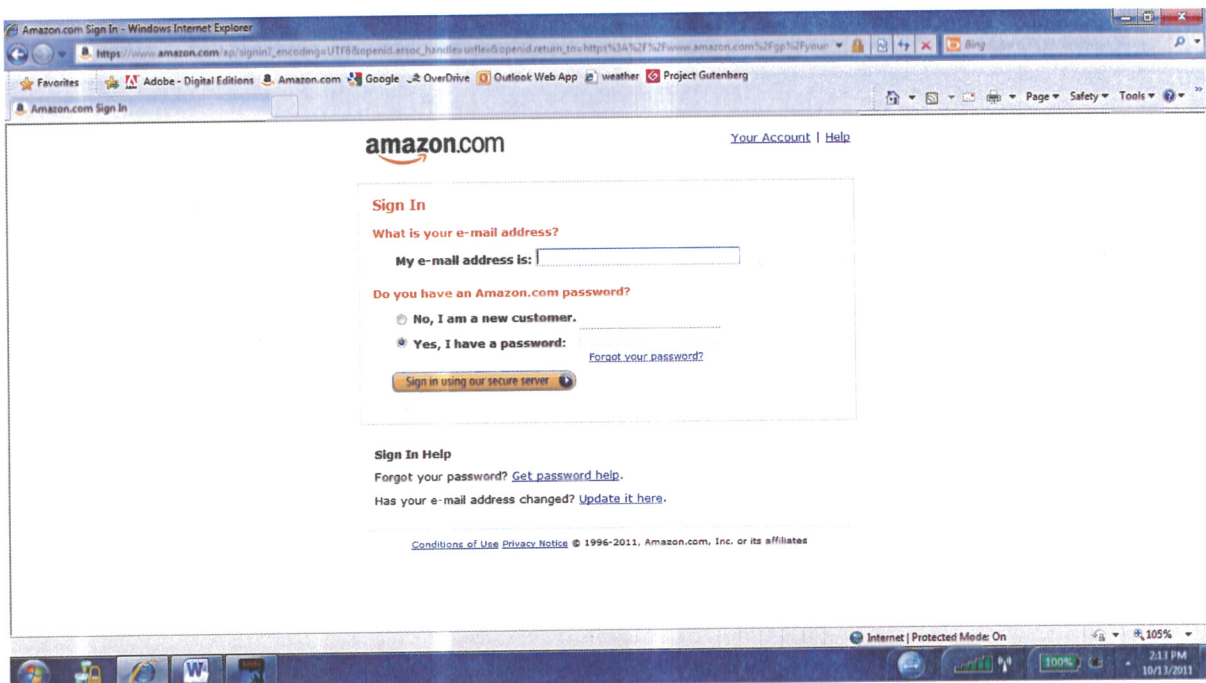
Amazon.com Sign In - Windows Internet Explorer

https://www.amazon.com/ap/signin?_encoding=UTF8&openid.assoc_handle=usflex&openid.return_to=https%3A%2F%2Fwww.amazon.com%2Fgp%2Fyour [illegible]

Bing

Favorites | Adobe - Digital Editions | Amazon.com | Google | OverDrive | Outlook Web App | weather | Project Gutenberg

Amazon.com Sign In

Page ▾ Safety ▾ Tools ▾

amazon.com

Your Account | Help

Sign In

What is your e-mail address?

My e-mail address is:

Do you have an Amazon.com password?

No, I am a new customer.

Yes, I have a password:

Forgot your password?

Sign in using our secure server

Sign In Help

Forgot your password? Get password help.

Has your e-mail address changed? Update it here.

Conditions of Use Privacy Notice © 1996-2011, Amazon.com, Inc. or its affiliates

Internet | Protected Mode: On

105%

100%

2:13 PM
10/13/2011